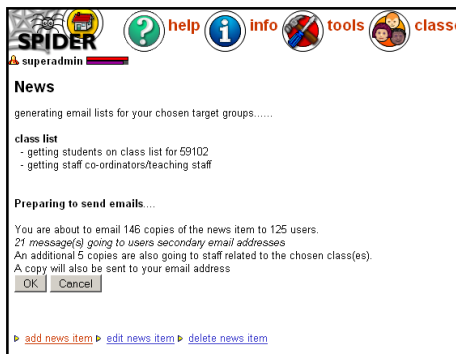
SPIDER help info tools class

superadmin

News

generating email lists for your chosen target groups......

class list
- getting students on class list for 59102
- getting staff co-ordinators/teaching staff

Preparing to send emails....

You are about to email 146 copies of the news item to 125 users.
21 message(s) going to users secondary email addresses
An additional 5 copies are also going to staff related to the chosen class(es).
A copy will also be sent to your email address

OK Cancel

add news item edit news item delete news item